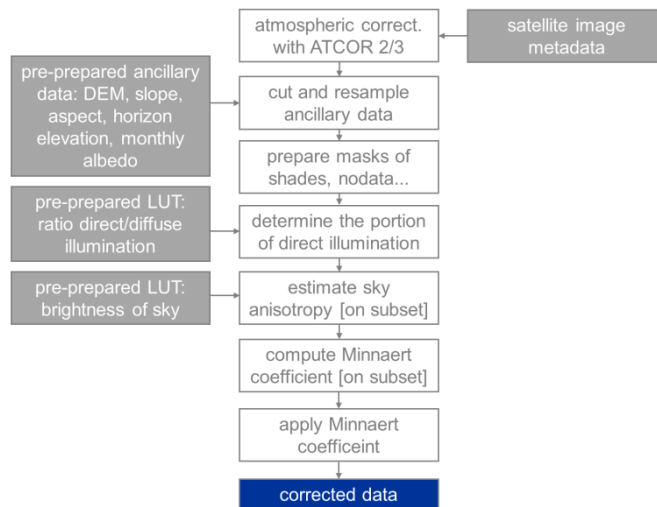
atmospheric correct. with ATCOR 2/3

satellite image metadata

pre-prepared ancillary data: DEM, slope, aspect, horizon elevation, monthly albedo

cut and resample ancillary data

prepare masks of shades, nodata...

pre-prepared LUT: ratio direct/diffuse illumination

determine the portion of direct illumination

pre-prepared LUT: brightness of sky

estimate sky anisotropy [on subset]

compute Minnaert coefficient [on subset]

apply Minnaert coefficeint

corrected data